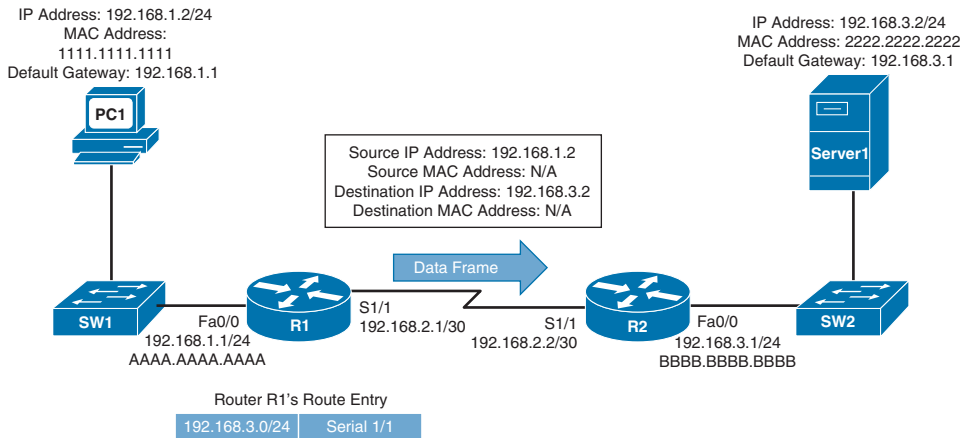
IP Address: 192.168.1.2/24
MAC Address:
1111.1111.1111
Default Gateway: 192.168.1.1

PC1

IP Address: 192.168.3.2/24
MAC Address: 2222.2222.2222
Default Gateway: 192.168.3.1

Server1

Source IP Address: 192.168.1.2
Source MAC Address: N/A
Destination IP Address: 192.168.3.2
Destination MAC Address: N/A

Data Frame

SW1

Fa0/0
192.168.1.1/24
AAAA.AAAA.AAAA

R1

S1/1
192.168.2.1/30

S1/1
192.168.2.2/30

R2

Fa0/0
192.168.3.1/24
BBBB.BBBB.BBBB

SW2

Router R1's Route Entry

| 192.168.3.0/24 | Serial 1/1 |
|---|---|